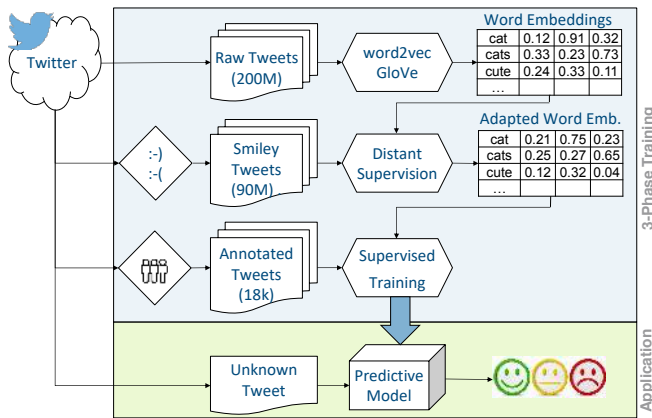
Twitter

Raw Tweets (200M)

word2vec GloVe

Word Embeddings

| cat | 0.12 | 0.91 | 0.32 |
|---|---|---|---|
| cats | 0.33 | 0.23 | 0.73 |
| cute | 0.24 | 0.33 | 0.11 |
| … | | | |

:-)
:-(

Smiley Tweets (90M)

Distant Supervision

Adapted Word Emb.

| cat | 0.21 | 0.75 | 0.23 |
|---|---|---|---|
| cats | 0.25 | 0.27 | 0.65 |
| cute | 0.12 | 0.32 | 0.04 |
| … | | | |

Annotated Tweets (18k)

Supervised Training

3-Phase Training

Unknown Tweet

Predictive Model

Application